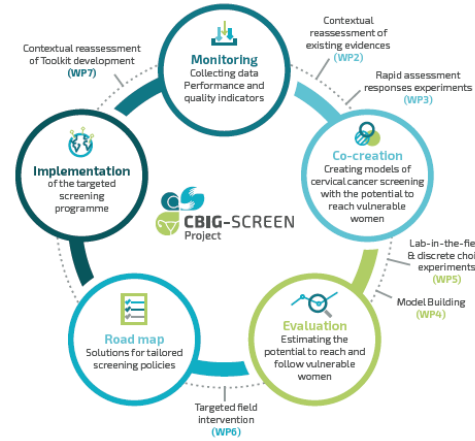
Monitoring
Collecting data
Performance and quality indicators

Contextual reassessment of existing evidences
(WP2)

Rapid assessment responses experiments
(WP3)

Co-creation
Creating models of cervical cancer screening with the potential to reach vulnerable women

Lab-in-the-fie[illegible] & discrete choi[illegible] experiments
(WP5)

Model Building
(WP4)

Evaluation
Estimating the potential to reach and follow vulnerable women

Targeted field intervention
(WP6)

Road map
Solutions for tailored screening policies

Implementation
of the targeted screening programme

Contextual reassessment of Toolkit development
(WP7)

CBIG-SCREEN
Project